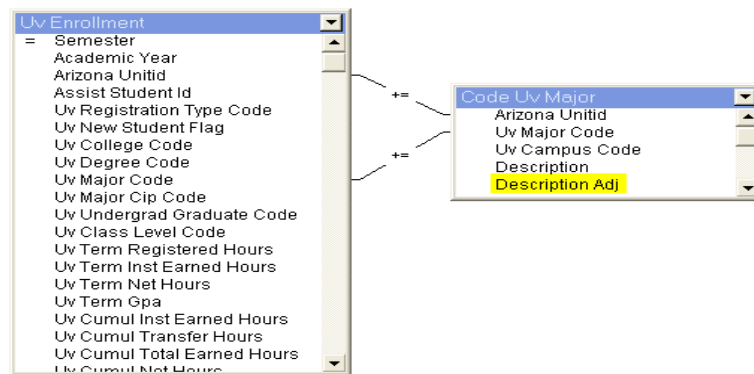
Uv Enrollment
= Semester
Academic Year
Arizona Unitid
Assist Student Id
Uv Registration Type Code
Uv New Student Flag
Uv College Code
Uv Degree Code
Uv Major Code
Uv Major Cip Code
Uv Undergrad Graduate Code
Uv Class Level Code
Uv Term Registered Hours
Uv Term Inst Earned Hours
Uv Term Net Hours
Uv Term Gpa
Uv Cumul Inst Earned Hours
Uv Cumul Transfer Hours
Uv Cumul Total Earned Hours
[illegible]

+=
+=

Code Uv Major
Arizona Unitid
Uv Major Code
Uv Campus Code
Description
Description Adj